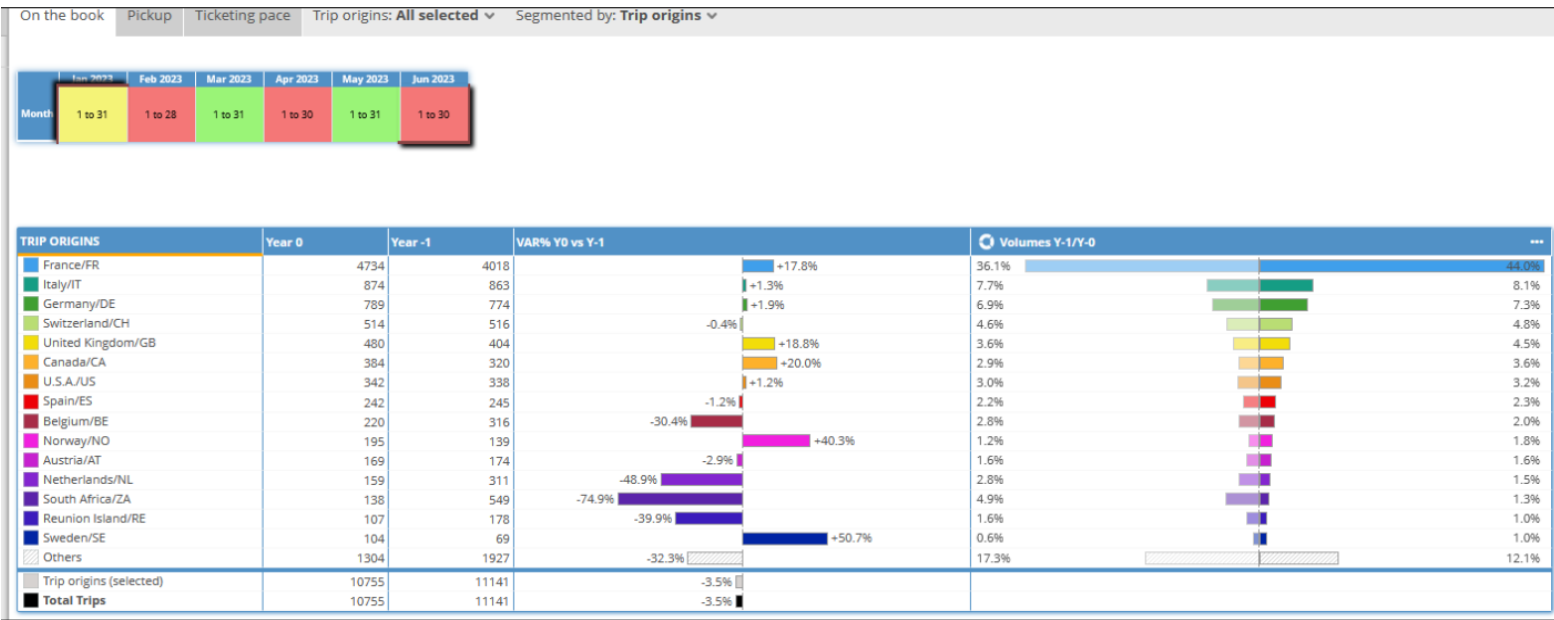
On the book | Pickup | Ticketing pace | Trip origins: All selected | Segmented by: Trip origins

| Month | Jan 2023 | Feb 2023 | Mar 2023 | Apr 2023 | May 2023 | Jun 2023 |
|---|---|---|---|---|---|---|
| | 1 to 31 | 1 to 28 | 1 to 31 | 1 to 30 | 1 to 31 | 1 to 30 |

| TRIP ORIGINS | Year 0 | Year -1 | VAR% Y0 vs Y-1 | Volumes Y-1/Y-0 | |
|---|---|---|---|---|---|
| France/FR | 4734 | 4018 | +17.8% | 36.1% | 44.0% |
| Italy/IT | 874 | 863 | +1.3% | 7.7% | 8.1% |
| Germany/DE | 789 | 774 | +1.9% | 6.9% | 7.3% |
| Switzerland/CH | 514 | 516 | -0.4% | 4.6% | 4.8% |
| United Kingdom/GB | 480 | 404 | +18.8% | 3.6% | 4.5% |
| Canada/CA | 384 | 320 | +20.0% | 2.9% | 3.6% |
| U.S.A./US | 342 | 338 | +1.2% | 3.0% | 3.2% |
| Spain/ES | 242 | 245 | -1.2% | 2.2% | 2.3% |
| Belgium/BE | 220 | 316 | -30.4% | 2.8% | 2.0% |
| Norway/NO | 195 | 139 | +40.3% | 1.2% | 1.8% |
| Austria/AT | 169 | 174 | -2.9% | 1.6% | 1.6% |
| Netherlands/NL | 159 | 311 | -48.9% | 2.8% | 1.5% |
| South Africa/ZA | 138 | 549 | -74.9% | 4.9% | 1.3% |
| Reunion Island/RE | 107 | 178 | -39.9% | 1.6% | 1.0% |
| Sweden/SE | 104 | 69 | +50.7% | 0.6% | 1.0% |
| Others | 1304 | 1927 | -32.3% | 17.3% | 12.1% |
| Trip origins (selected) | 10755 | 11141 | -3.5% | | |
| Total Trips | 10755 | 11141 | -3.5% | | |